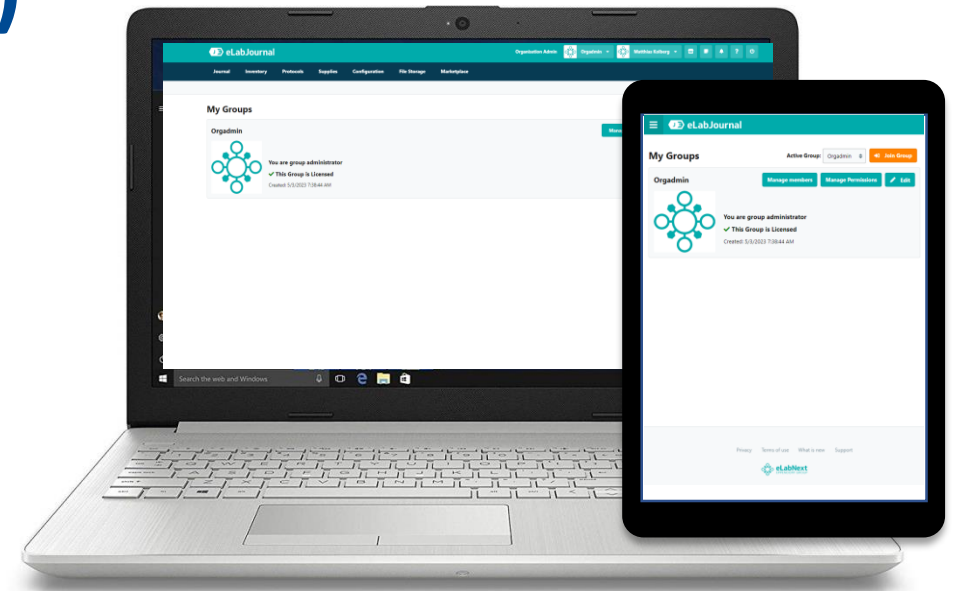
eLabJournal

Organization Admin Orgadmin Matthias Kelberg

Journal Inventory Protocols Supplies Configuration File Storage Marketplace

My Groups

Orgadmin

Man

You are group administrator
✔ This Group is Licensed
Created: 3/3/2023 7:38:44 AM

Search the web and Windows

eLabJournal

My Groups

Active Group: Orgadmin

Join Group

Orgadmin

Manage members

Manage Permissions

Edit

You are group administrator
✔ This Group is Licensed
Created: 3/3/2023 7:38:44 AM

Privacy Terms of use What is new Support

eLabNext